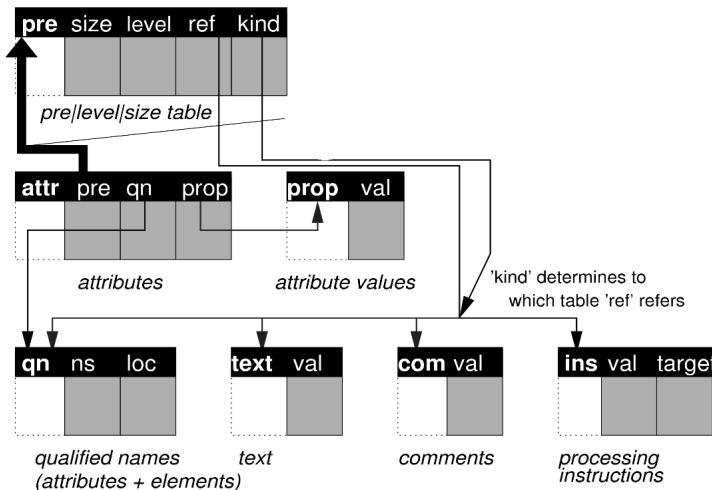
pre size level ref kind

pre|level|size table

attr pre qn prop

attributes

prop val

attribute values

'kind' determines to which table 'ref' refers

qn ns loc

qualified names (attributes + elements)

text val

text

com val

comments

ins val target

processing instructions